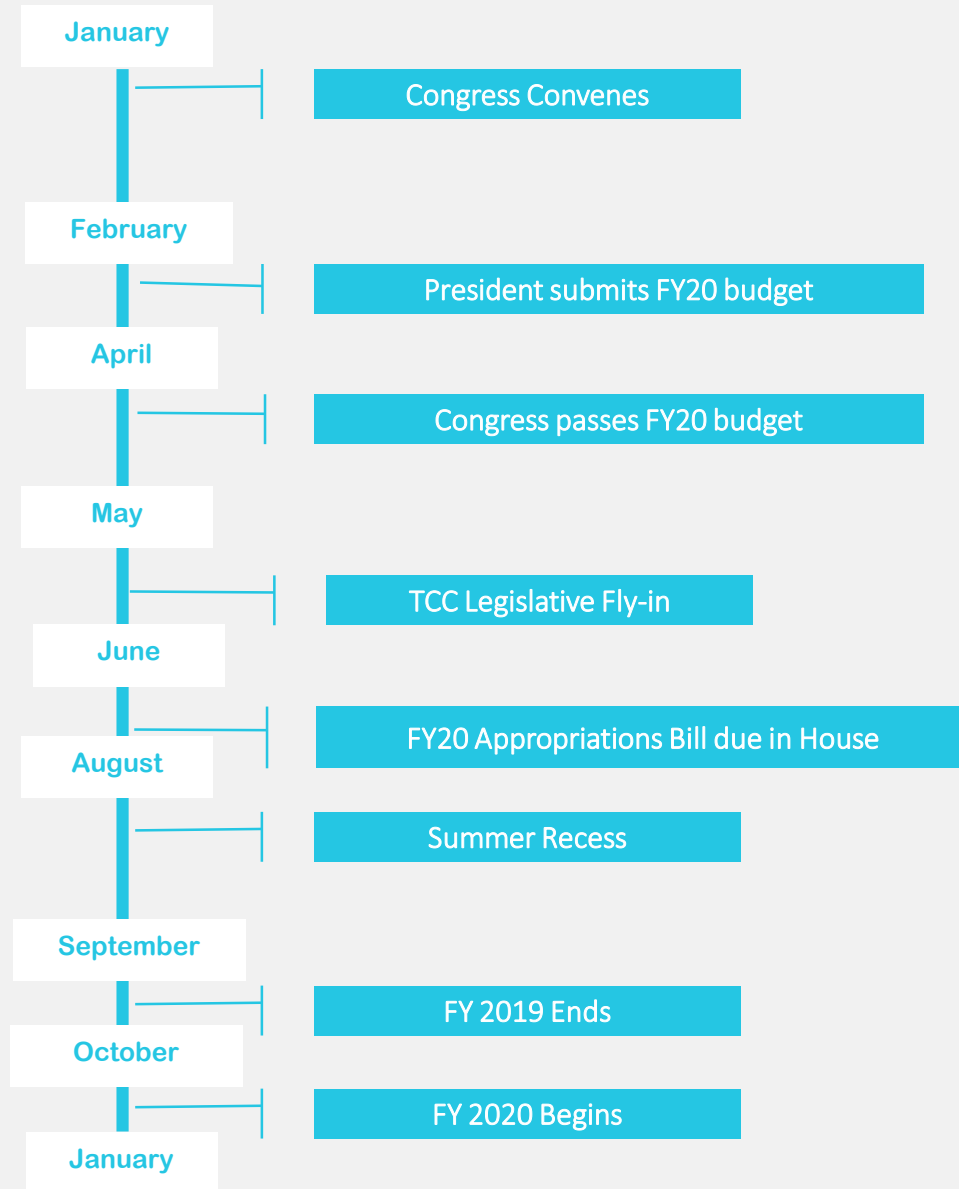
January

Congress Convenes

February

President submits FY20 budget

April

Congress passes FY20 budget

May

TCC Legislative Fly-in

June

FY20 Appropriations Bill due in House

August

Summer Recess

September

FY 2019 Ends

October

FY 2020 Begins

January